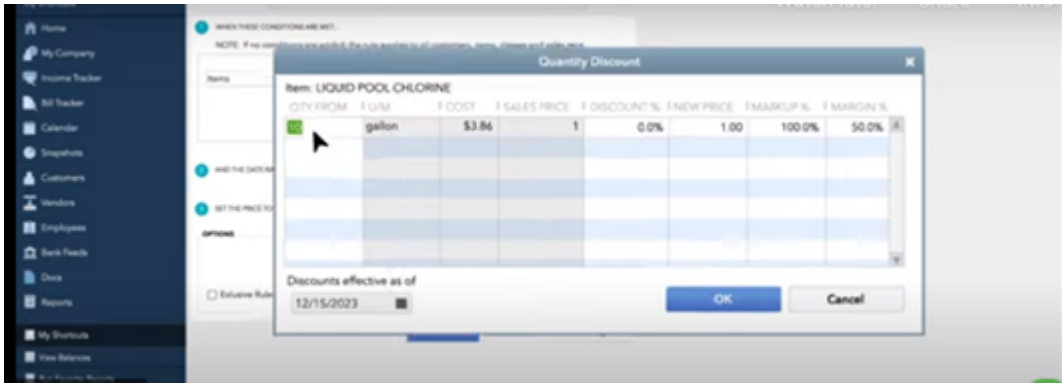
Home
My Company
Income Tracker
Bill Tracker
Calendar
Snapshots
Customers
Vendors
Employees
Bank Feeds
Docs
Reports
My Shortcuts
View Balances

WHEN THESE CONDITIONS ARE MET...
NOTE: If no conditions are added, the rule applies to all customers, items, classes and sales reps.
Items
AND THE DATE IS
SET THE PRICE TO
OPTIONS
Exclusive Rule

Quantity Discount
Item: LIQUID POOL CHLORINE

| QTY FROM | U/M | COST | SALES PRICE | DISCOUNT % | NEW PRICE | MARKUP % | MARGIN % |
|---|---|---|---|---|---|---|---|
| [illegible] | gallon | $3.86 | 1 | 0.0% | 1.00 | 100.0% | 50.0% |

Discounts effective as of
12/15/2023
OK
Cancel